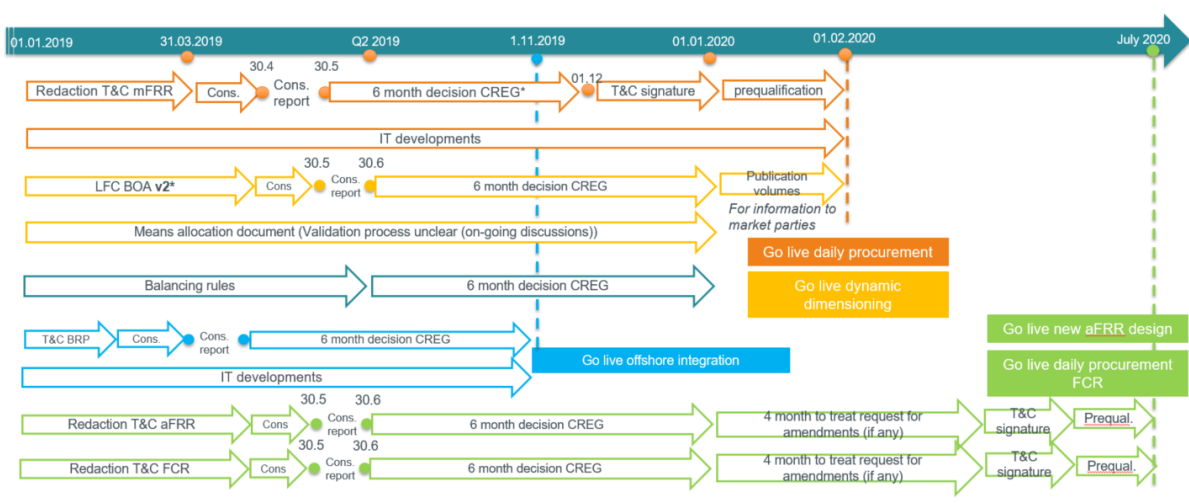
01.01.2019
31.03.2019
Q2 2019
1.11.2019
01.01.2020
01.02.2020
July 2020

Redaction T&C mFRR
Cons.
30.4
Cons. report
30.5
6 month decision CREG*
01.12
T&C signature
prequalification

IT developments

LFC BOA **v2***
Cons
30.5
Cons. report
30.6
6 month decision CREG
Publication volumes
*For information to market parties*

Means allocation document (Validation process unclear (on-going discussions))

Go live daily procurement

Balancing rules
6 month decision CREG

Go live dynamic dimensioning

T&C BRP
Cons.
Cons. report
6 month decision CREG

IT developments

Go live offshore integration

Go live new aFRR design

Go live daily procurement FCR

Redaction T&C aFRR
Cons
30.5
Cons. report
30.6
6 month decision CREG
4 month to treat request for amendments (if any)
T&C signature
Prequal.

Redaction T&C FCR
Cons
30.5
Cons. report
30.6
6 month decision CREG
4 month to treat request for amendments (if any)
T&C signature
Prequal.